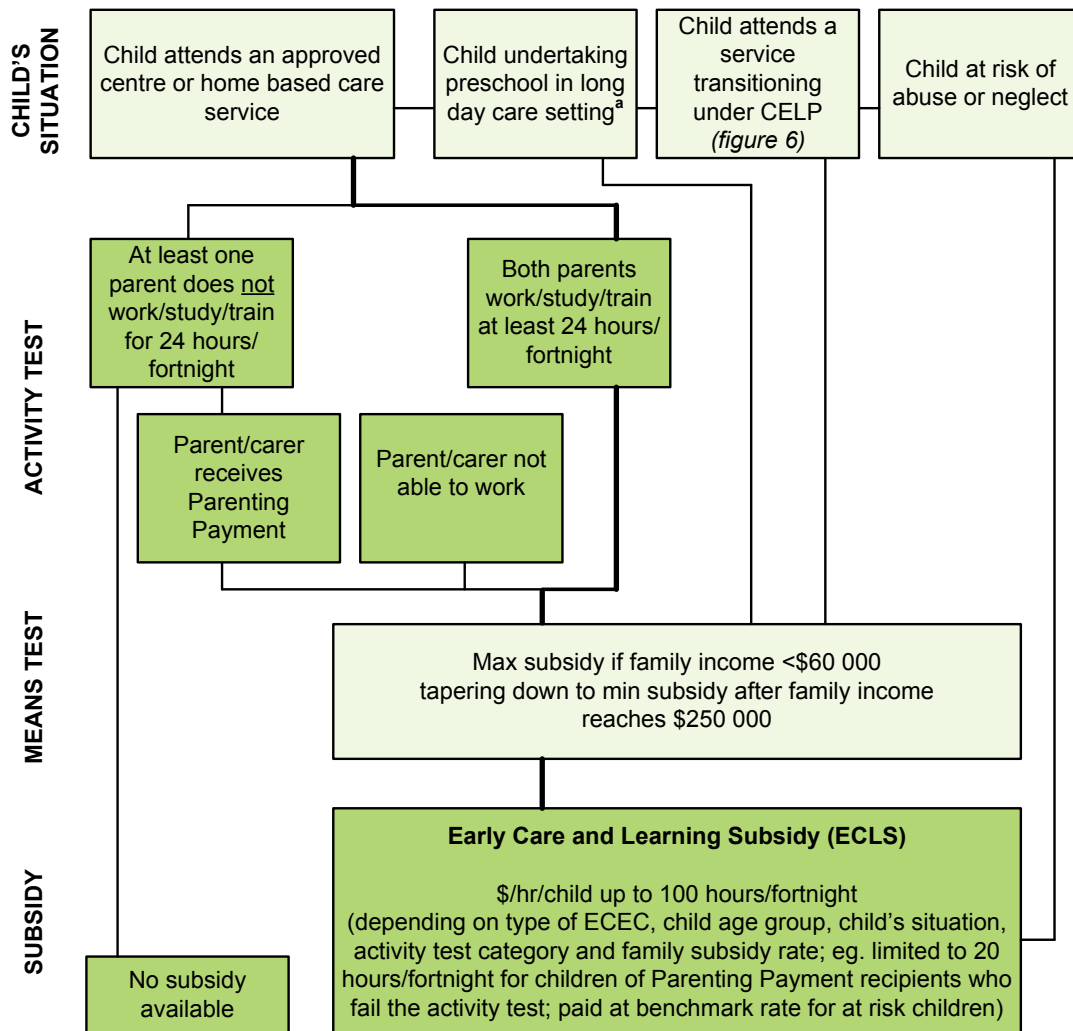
CHILD'S SITUATION

Child attends an approved centre or home based care service

Child undertaking preschool in long day care setting$^{a}$

Child attends a service transitioning under CELP *(figure 6)*

Child at risk of abuse or neglect

ACTIVITY TEST

At least one parent does not work/study/train for 24 hours/ fortnight

Both parents work/study/train at least 24 hours/ fortnight

Parent/carer receives Parenting Payment

Parent/carer not able to work

MEANS TEST

Max subsidy if family income <\$60 000 tapering down to min subsidy after family income reaches \$250 000

SUBSIDY

**Early Care and Learning Subsidy (ECLS)**

\$/hr/child up to 100 hours/fortnight (depending on type of ECEC, child age group, child's situation, activity test category and family subsidy rate; eg. limited to 20 hours/fortnight for children of Parenting Payment recipients who fail the activity test; paid at benchmark rate for at risk children)

No subsidy available